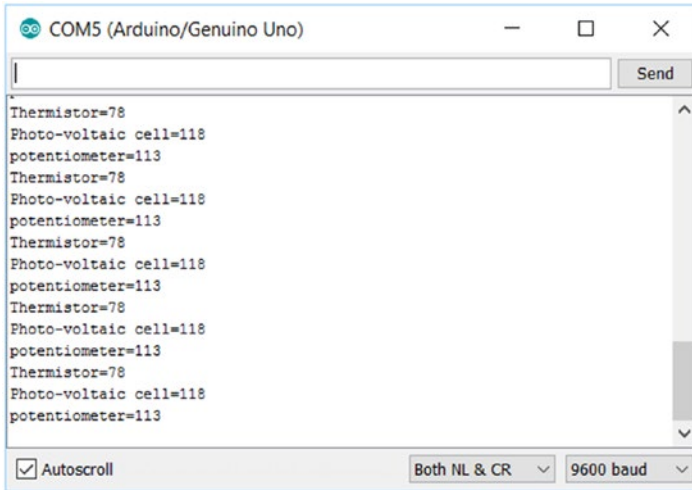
COM5 (Arduino/Genuino Uno)

Send

Thermistor=78
Photo-voltaic cell=118
potentiometer=113
Thermistor=78
Photo-voltaic cell=118
potentiometer=113
Thermistor=78
Photo-voltaic cell=118
potentiometer=113
Thermistor=78
Photo-voltaic cell=118
potentiometer=113
Thermistor=78
Photo-voltaic cell=118
potentiometer=113

Autoscroll

Both NL & CR

9600 baud